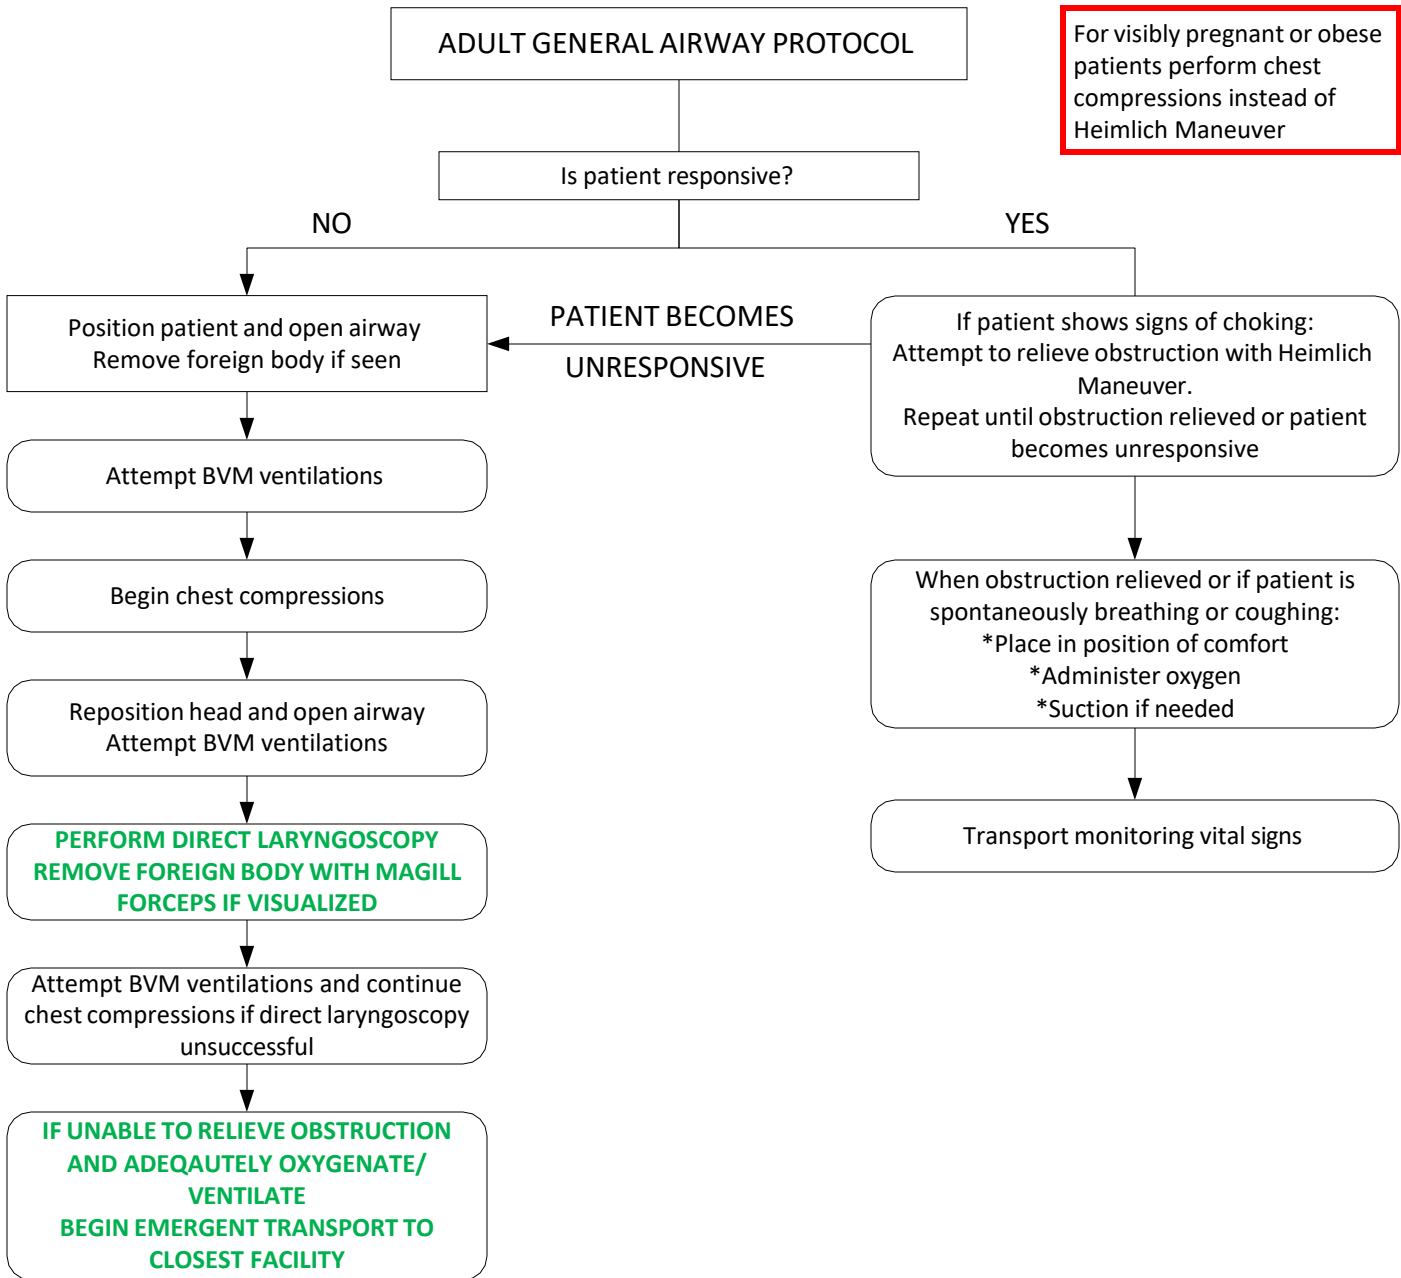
ADULT GENERAL AIRWAY PROTOCOL

For visibly pregnant or obese patients perform chest compressions instead of Heimlich Maneuver

Is patient responsive?

NO

YES

Position patient and open airway
Remove foreign body if seen

PATIENT BECOMES UNRESPONSIVE

If patient shows signs of choking:
Attempt to relieve obstruction with Heimlich Maneuver.
Repeat until obstruction relieved or patient becomes unresponsive

Attempt BVM ventilations

Begin chest compressions

Reposition head and open airway
Attempt BVM ventilations

PERFORM DIRECT LARYNGOSCOPY
REMOVE FOREIGN BODY WITH MAGILL FORCEPS IF VISUALIZED

Attempt BVM ventilations and continue chest compressions if direct laryngoscopy unsuccessful

IF UNABLE TO RELIEVE OBSTRUCTION AND ADEQAUTELY OXYGENATE/ VENTILATE
BEGIN EMERGENT TRANSPORT TO CLOSEST FACILITY

When obstruction relieved or if patient is spontaneously breathing or coughing:
*Place in position of comfort
*Administer oxygen
*Suction if needed

Transport monitoring vital signs